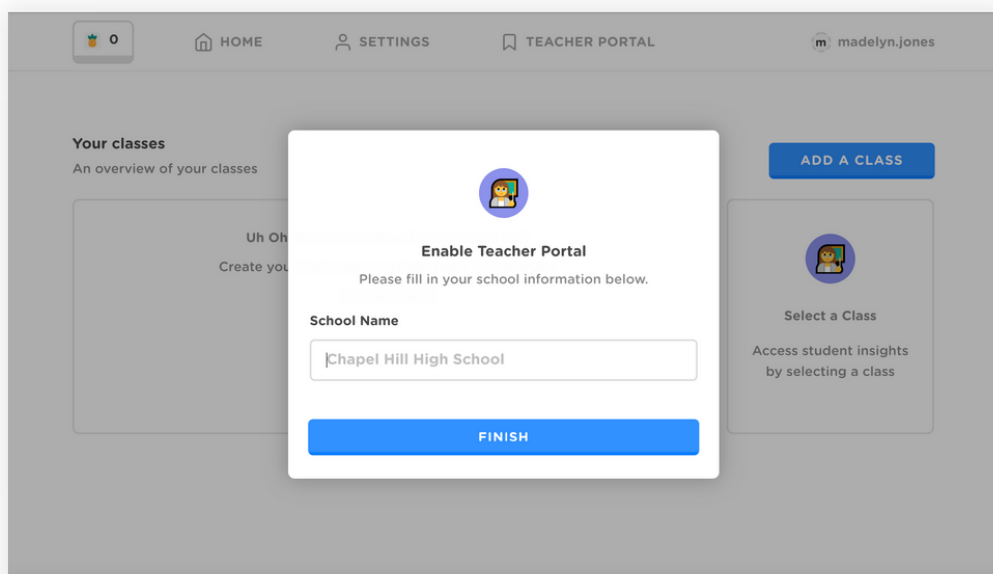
0 HOME SETTINGS TEACHER PORTAL m madelyn.jones

Your classes
An overview of your classes

ADD A CLASS

Uh Oh

Create you

Enable Teacher Portal
Please fill in your school information below.

School Name

Chapel Hill High School

FINISH

Select a Class

Access student insights by selecting a class